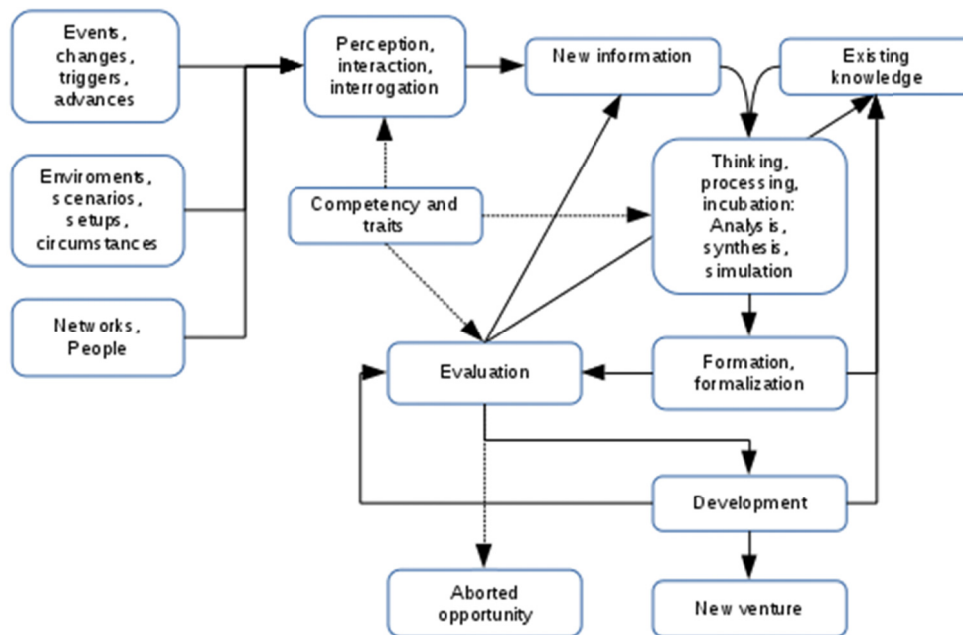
Events, changes, triggers, advances

Enviroments, scenarios, setups, circumstances

Networks, People

Perception, interaction, interrogation

New information

Existing knowledge

Competency and traits

Thinking, processing, incubation: Analysis, synthesis, simulation

Evaluation

Formation, formalization

Development

Aborted opportunity

New venture